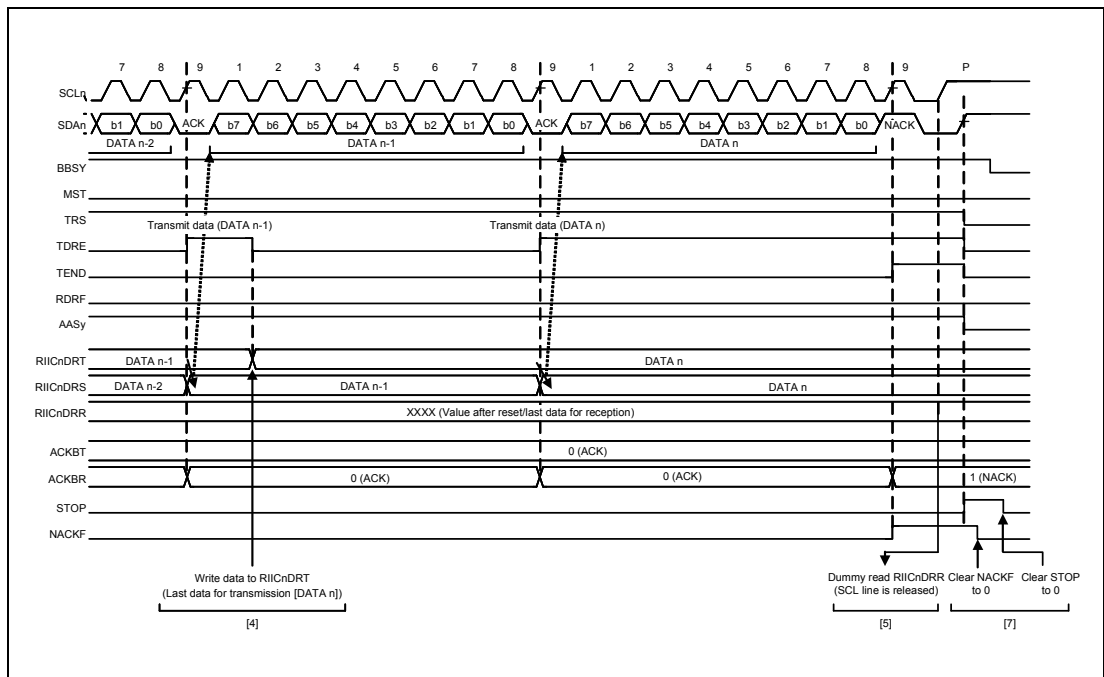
7 8 9 1 2 3 4 5 6 7 8 9 1 2 3 4 5 6 7 8 9 P

SCLn
SDAn
b1 b0 ACK b7 b6 b5 b4 b3 b2 b1 b0 ACK b7 b6 b5 b4 b3 b2 b1 b0 NACK
DATA n-2
DATA n-1
DATA n
BBSY
MST
TRS
Transmit data (DATA n-1)
Transmit data (DATA n)
TDRE
TEND
RDRF
AASy
RIICnDRT
DATA n-1
DATA n
RIICnDRS
DATA n-2
DATA n-1
DATA n
RIICnDRR
XXXX (Value after reset/last data for reception)
ACKBT
0 (ACK)
ACKBR
0 (ACK)
0 (ACK)
1 (NACK)
STOP
NACKF

Write data to RIICnDRT
(Last data for transmission [DATA n])
[4]

Dummy read RIICnDRR
(SCL line is released)
[5]

Clear NACKF to 0
Clear STOP to 0
[7]